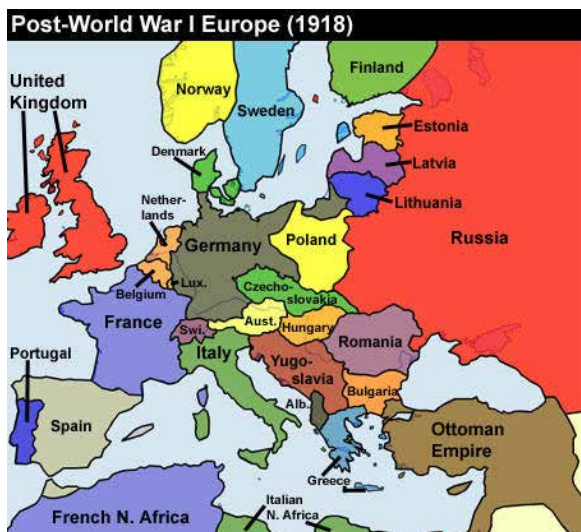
Post-World War I Europe (1918)

Finland

United Kingdom

Norway

Sweden

Estonia

Denmark

Latvia

Netherlands

Lithuania

Germany

Poland

Russia

Lux.

Belgium

Czechoslovakia

France

Swi.

Aust.

Hungary

Romania

Portugal

Italy

Yugoslavia

Bulgaria

Alb.

Spain

Ottoman Empire

Greece

Italian N. Africa

French N. Africa